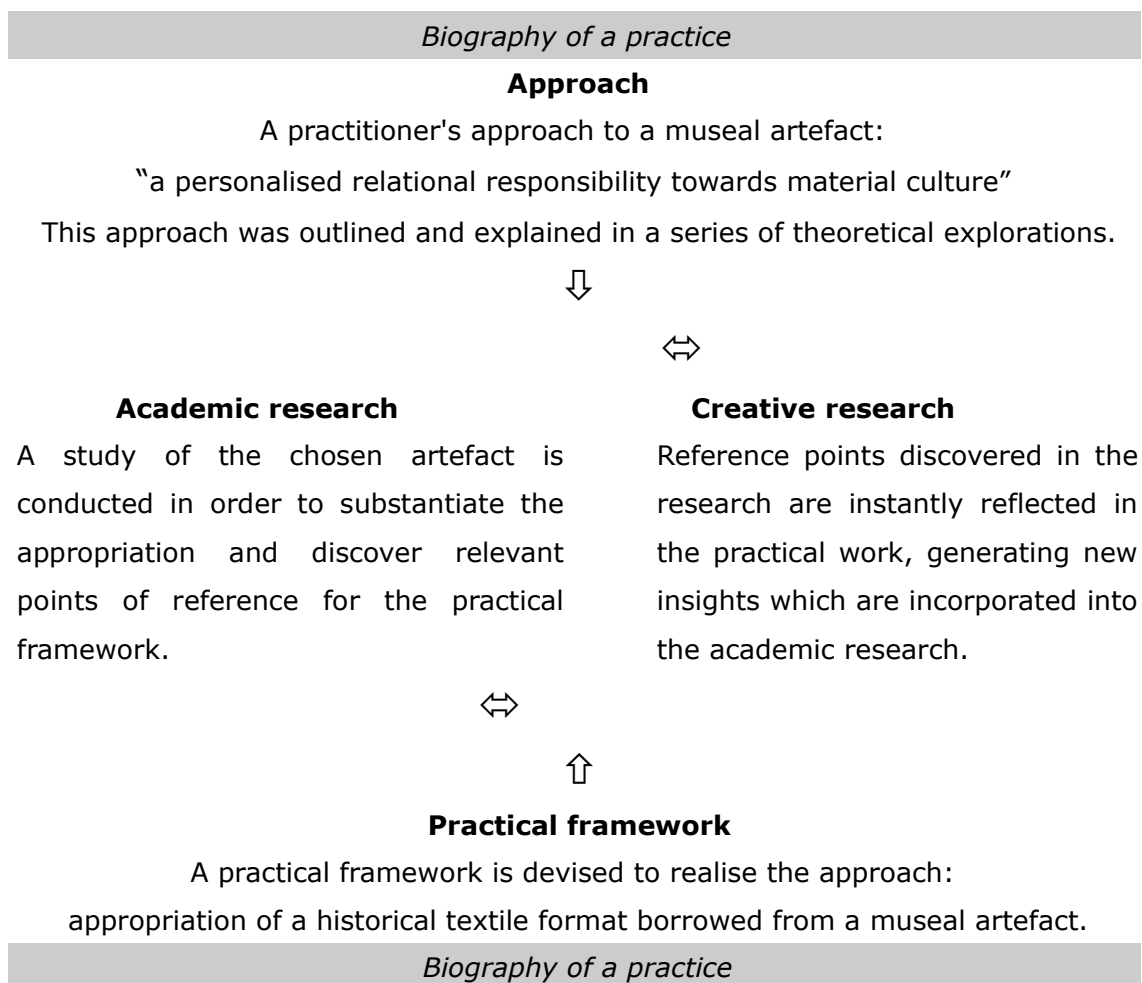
*Biography of a practice*

**Approach**

A practitioner's approach to a museal artefact:

"a personalised relational responsibility towards material culture"

This approach was outlined and explained in a series of theoretical explorations.

⇩

⬄

**Academic research**

A study of the chosen artefact is conducted in order to substantiate the appropriation and discover relevant points of reference for the practical framework.

**Creative research**

Reference points discovered in the research are instantly reflected in the practical work, generating new insights which are incorporated into the academic research.

⬄

⇧

**Practical framework**

A practical framework is devised to realise the approach:

appropriation of a historical textile format borrowed from a museal artefact.

*Biography of a practice*